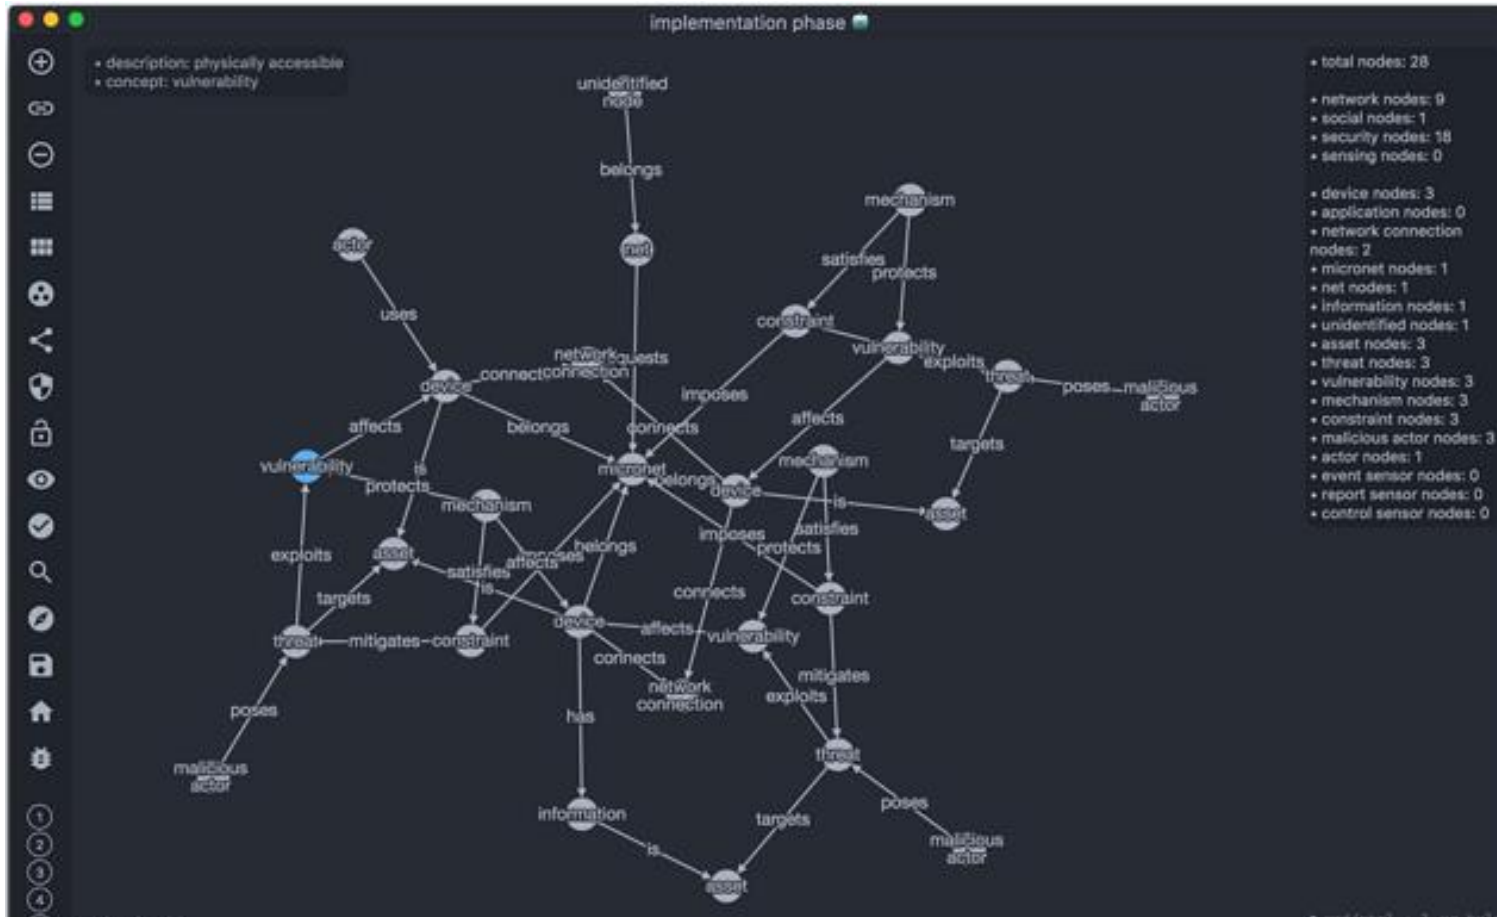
implementation phase

• description: physically accessible
• concept: vulnerability

unidentified node
belongs
net
mechanism
satisfies
protects
actor
uses
constraint
vulnerability
exploits
threat
poses
malicious actor
network connection
requests
device
connect
imposes
affects
belongs
connects
targets
vulnerability
affects
micronet
belongs
mechanism
is
device
is
asset
protects
mechanism
satisfies
imposes
protects
exploits
asset
imposes
belongs
targets
satisfies
affects
is
connects
constraint
threat
mitigates
constraint
device
affects
vulnerability
connects
network connection
mitigates
poses
exploits
has
malicious actor
threat
poses
information
targets
malicious actor
is
asset

1
2
3
4

• total nodes: 28

• network nodes: 9
• social nodes: 1
• security nodes: 18
• sensing nodes: 0

• device nodes: 3
• application nodes: 0
• network connection nodes: 2
• micronet nodes: 1
• net nodes: 1
• information nodes: 1
• unidentified nodes: 1
• asset nodes: 3
• threat nodes: 3
• vulnerability nodes: 3
• mechanism nodes: 3
• constraint nodes: 3
• malicious actor nodes: 3
• actor nodes: 1
• event sensor nodes: 0
• report sensor nodes: 0
• control sensor nodes: 0